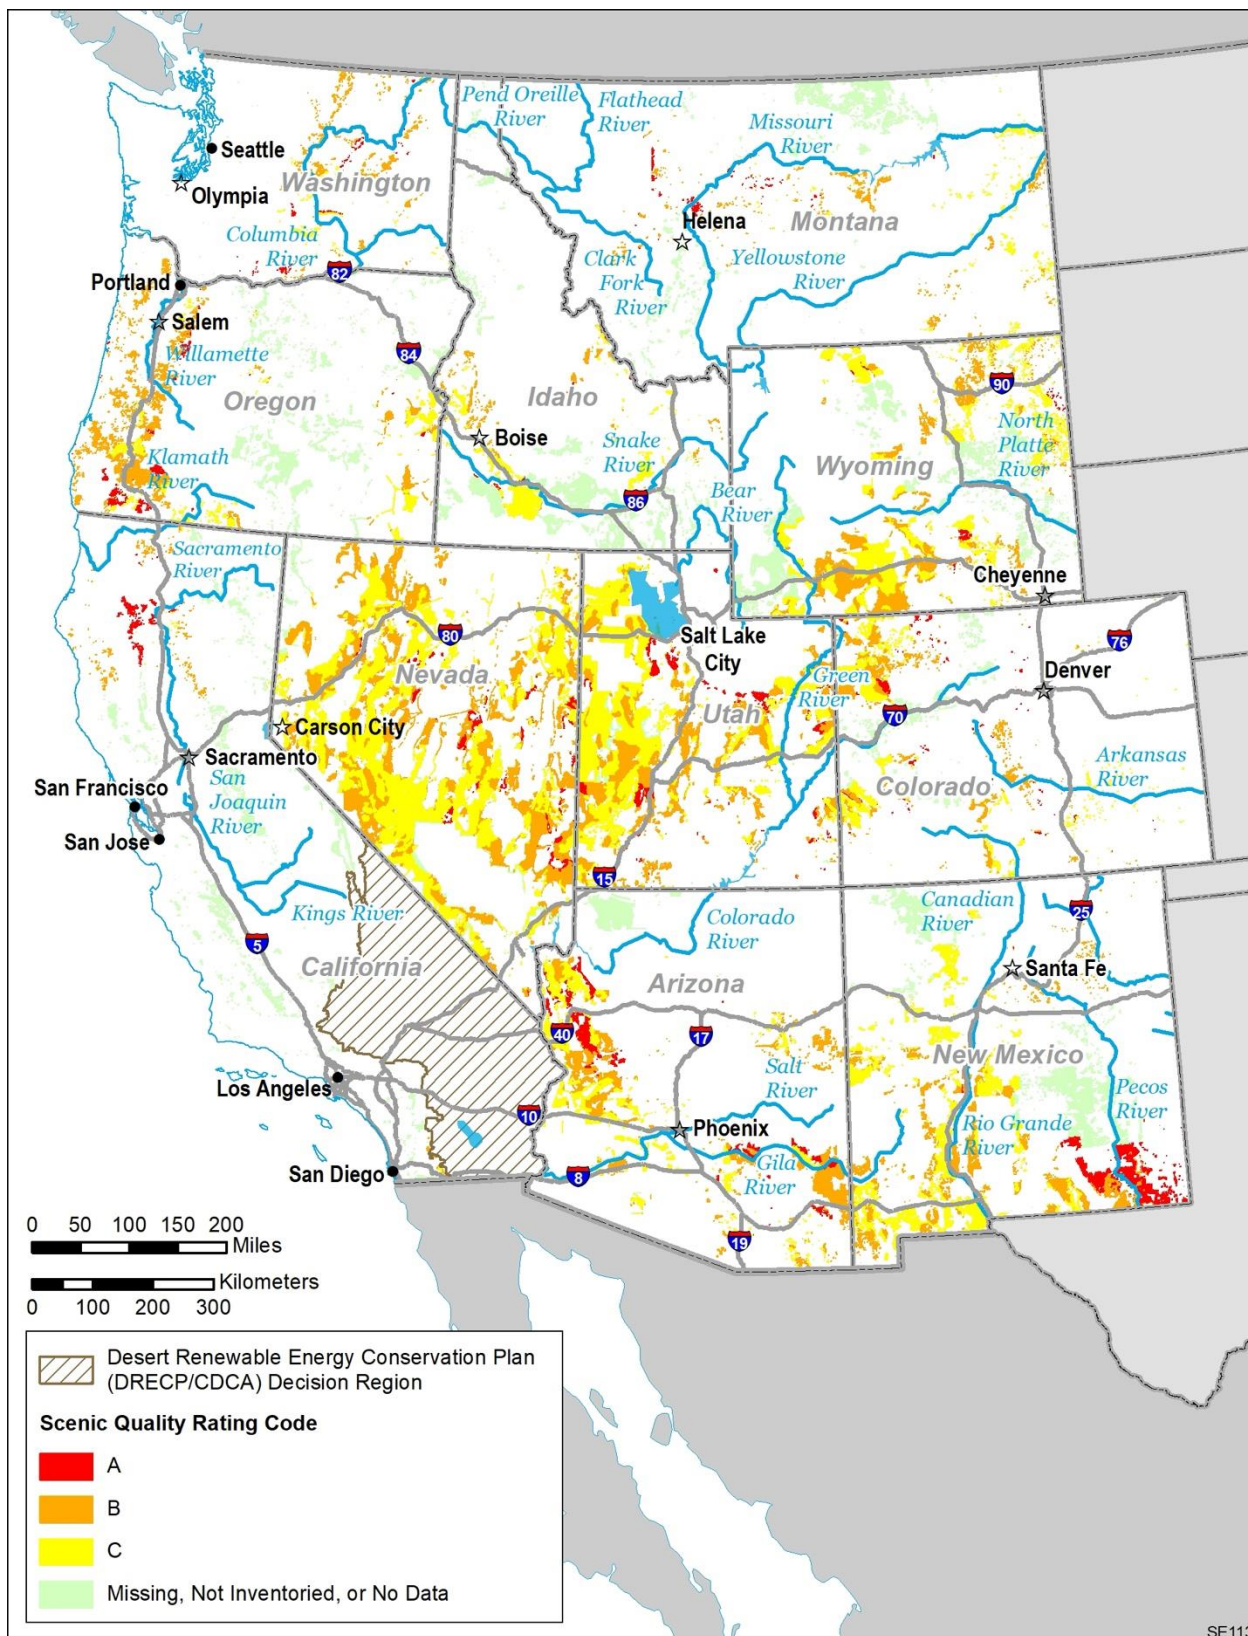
Pend Oreille River
Flathead River
Missouri River
Seattle
Olympia
Washington
Helena
Montana
Columbia River
82
Clark Fork River
Yellowstone River
Portland
Salem
84
Willamette River
Oregon
Idaho
90
North Platte River
Boise
Snake River
Klamath River
Wyoming
86
Bear River
Sacramento River
Cheyenne
80
Salt Lake City
76
Nevada
Denver
Green River
Utah
70
Carson City
Sacramento
Arkansas River
San Francisco
San Joaquin River
Colorado
San Jose
15
Canadian River
25
Kings River
Colorado River
5
California
Santa Fe
Arizona
40
17
New Mexico
Salt River
Pecos River
Los Angeles
10
Rio Grande River
Phoenix
Gila River
San Diego
8
19
0 50 100 150 200 Miles
Kilometers
0 100 200 300
Desert Renewable Energy Conservation Plan (DRECP/CDCA) Decision Region
Scenic Quality Rating Code
A
B
C
Missing, Not Inventoried, or No Data
SE11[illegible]